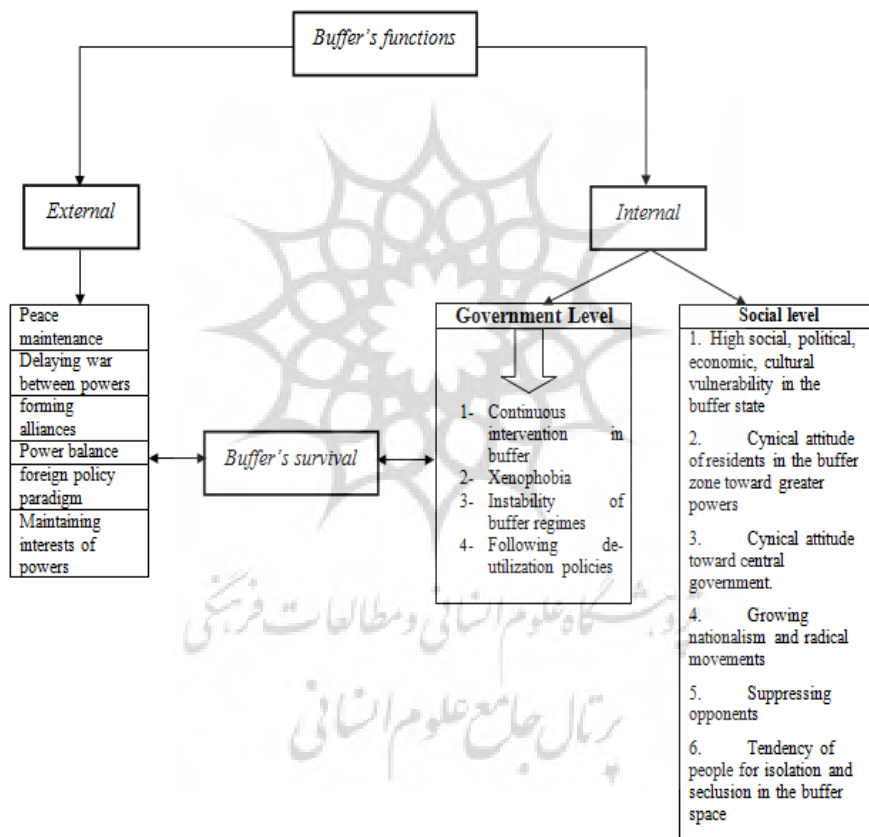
Buffer's functions

External

Internal

Peace maintenance

Delaying war between powers

forming alliances

Power balance

foreign policy paradigm

Maintaining interests of powers

Buffer's survival

Government Level

1- Continuous intervention in buffer
2- Xenophobia
3- Instability of buffer regimes
4- Following de-utilization policies

Social level

1. High social, political, economic, cultural vulnerability in the buffer state

2. Cynical attitude of residents in the buffer zone toward greater powers

3. Cynical attitude toward central government.

4. Growing nationalism and radical movements

5. Suppressing opponents

6. Tendency of people for isolation and seclusion in the buffer space

پژوهشگاه علوم انسانی و مطالعات فرهنگی
پرتال جامع علوم انسانی